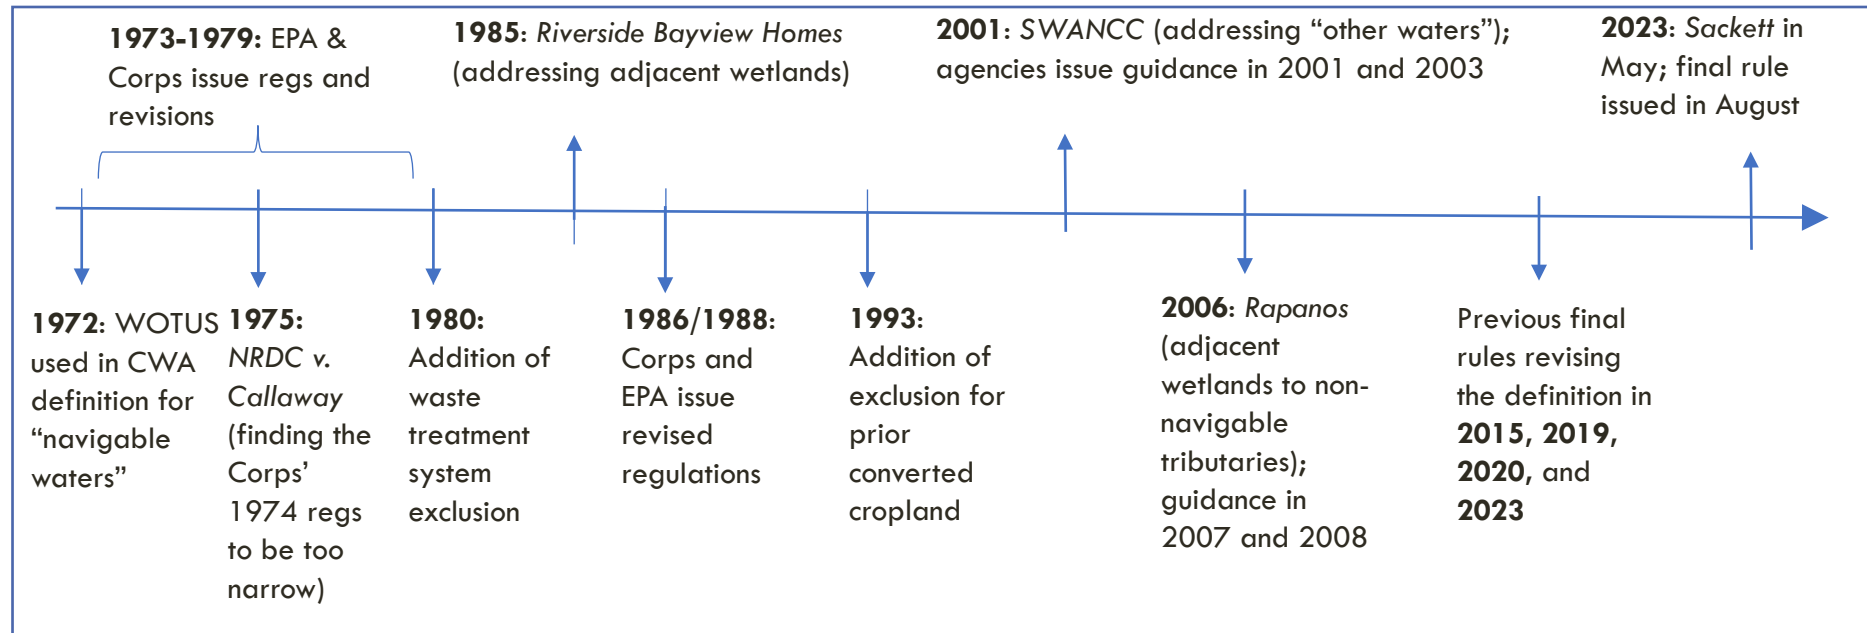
**1973-1979:** EPA & Corps issue regs and revisions

**1985:** *Riverside Bayview Homes* (addressing adjacent wetlands)

**2001:** *SWANCC* (addressing “other waters”); agencies issue guidance in 2001 and 2003

**2023:** *Sackett* in May; final rule issued in August

**1972:** WOTUS used in CWA definition for “navigable waters”

**1975:** *NRDC v. Callaway* (finding the Corps’ 1974 regs to be too narrow)

**1980:** Addition of waste treatment system exclusion

**1986/1988:** Corps and EPA issue revised regulations

**1993:** Addition of exclusion for prior converted cropland

**2006:** *Rapanos* (adjacent wetlands to non-navigable tributaries); guidance in 2007 and 2008

Previous final rules revising the definition in **2015, 2019, 2020,** and **2023**